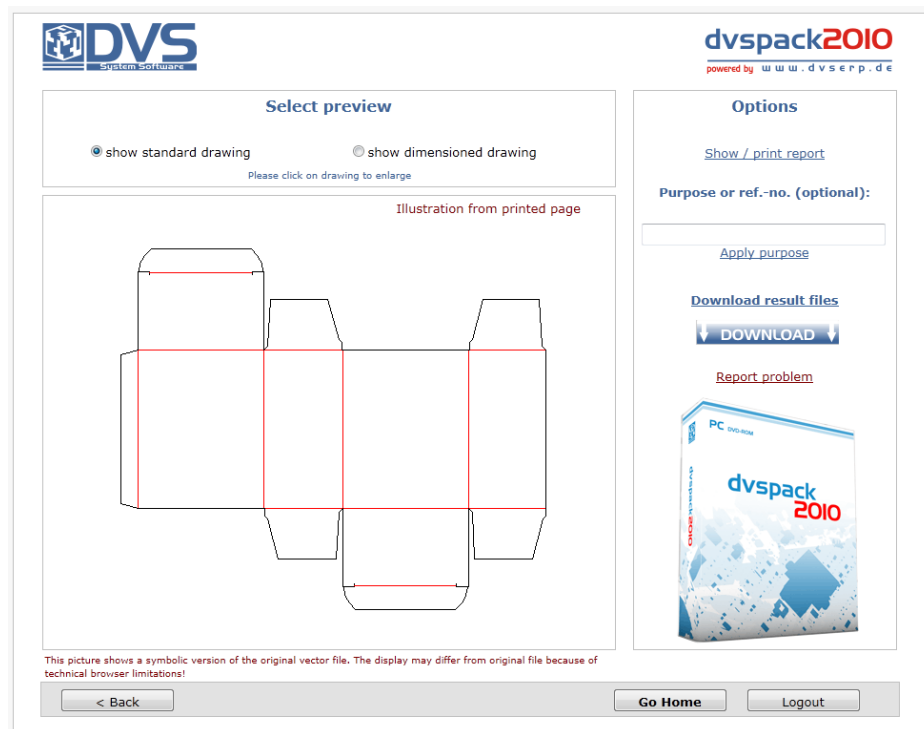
DVS
System Software

dvspack2010
powered by www.dvserp.de

Select preview

show standard drawing
show dimensioned drawing
Please click on drawing to enlarge

Illustration from printed page

This picture shows a symbolic version of the original vector file. The display may differ from original file because of technical browser limitations!

Options

Show / print report

Purpose or ref.-no. (optional):

Apply purpose

Download result files

DOWNLOAD

Report problem

PC DVD-ROM
dvspack 2010
dvspack2010

< Back

Go Home

Logout